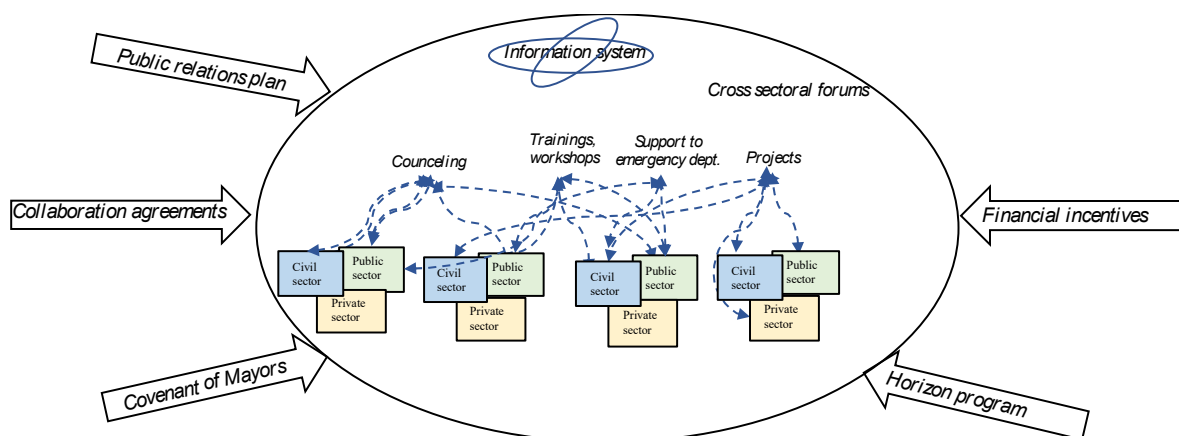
Public relations plan

Information system

Cross sectoral forums

Collaboration agreements

Financial incentives

Counceling

Trainings, workshops

Support to emergency dept.

Projects

Civil sector
Public sector
Private sector

Civil sector
Public sector
Private sector

Civil sector
Public sector
Private sector

Civil sector
Public sector
Private sector

Covenant of Mayors

Horizon program